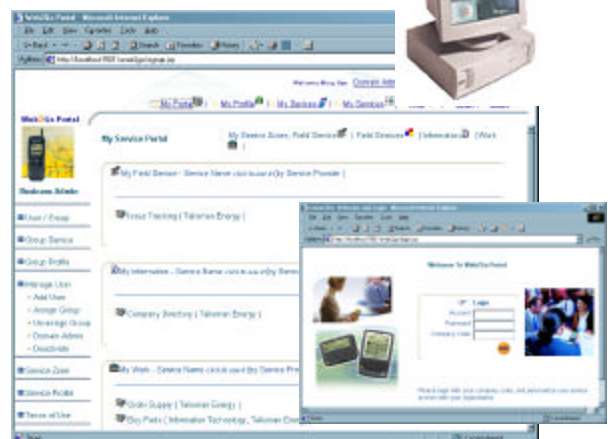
Web2Go Portal - Microsoft Internet Explorer

File Edit View Favorites Tools Help

Address http://localhost:8080/web2go/signup.jsp

Welcome Mung Han Domain Admin

My Portal | My Profile | My Services | My Services

Web2Go Portal

Business Admin

My Service Portal

My Service Zone, Field Service | Field Services | Information | Work

My Field Service - Service Name click board By Service Provider |

Issue Tracking ( Telemon Energy )

My Information - Service Name click board By Service

Company Directory ( Telemon Energy )

My Work - Service Name click board By Service Pro

Order Supply ( Telemon Energy )

Buy Parts ( Information Technology, Telemon Ener

User / Group

Group Service

Group Profile

Manage User

Add User

Assign Group

Unassign Group

Domain Admin

Deactivate

Service Zone

Service Profile

Terms of Use

Done

Web2Go Portal - Welcome and Login - Microsoft Internet Explorer

File Edit View Favorites Tools Help

Address http://localhost:8080/web2go/login.jsp

Welcome To Web2Go Portal

Login

Account

Password

Company Code

Please login with your company code, and personalize your service access with your organization.